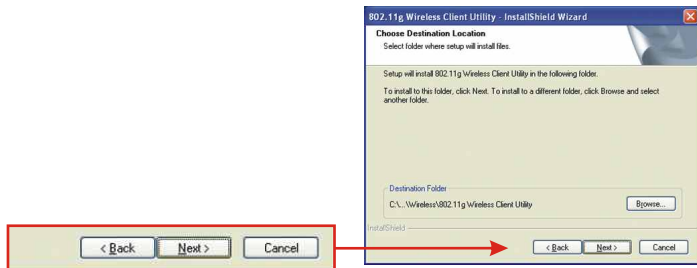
< Back Next > Cancel

802.11g Wireless Client Utility - InstallShield Wizard

Choose Destination Location

Select folder where setup will install files.

Setup will install 802.11g Wireless Client Utility in the following folder.

To install to this folder, click Next. To install to a different folder, click Browse and select another folder.

Destination Folder

C:\...\Wireless\802.11g Wireless Client Utility

Browse...

InstallShield

< Back Next > Cancel